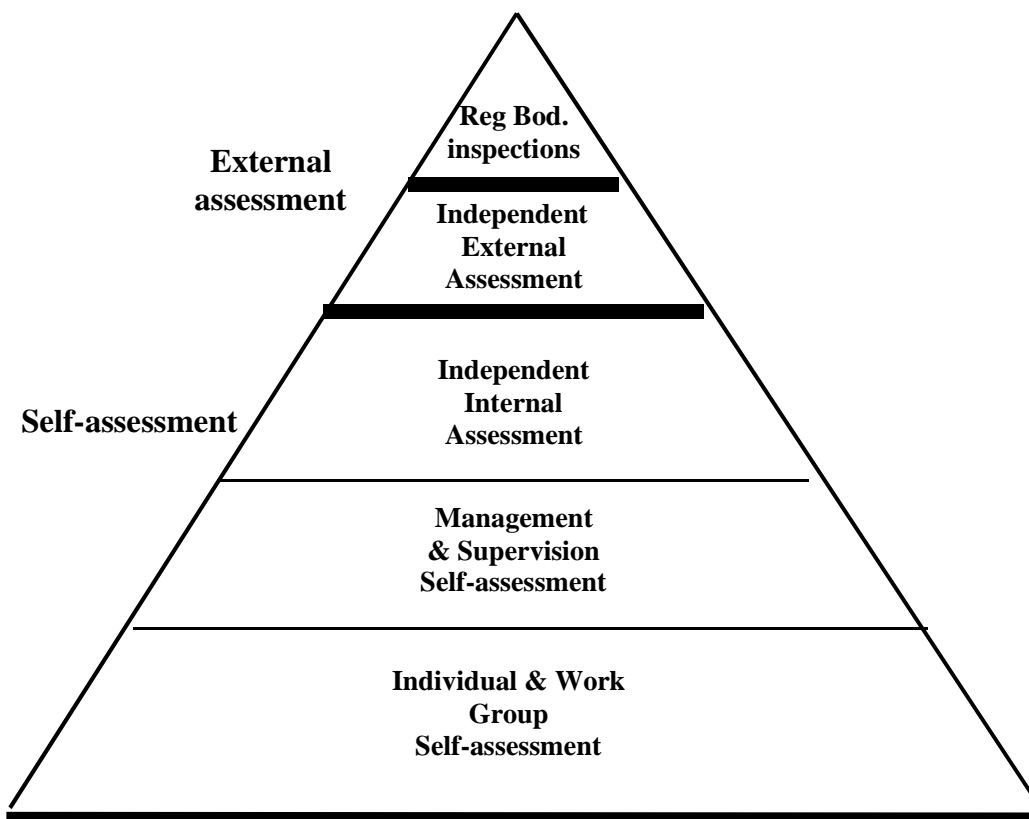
External assessment

Reg Bod. inspections

Independent External Assessment

Self-assessment

Independent Internal Assessment

Management & Supervision Self-assessment

Individual & Work Group Self-assessment